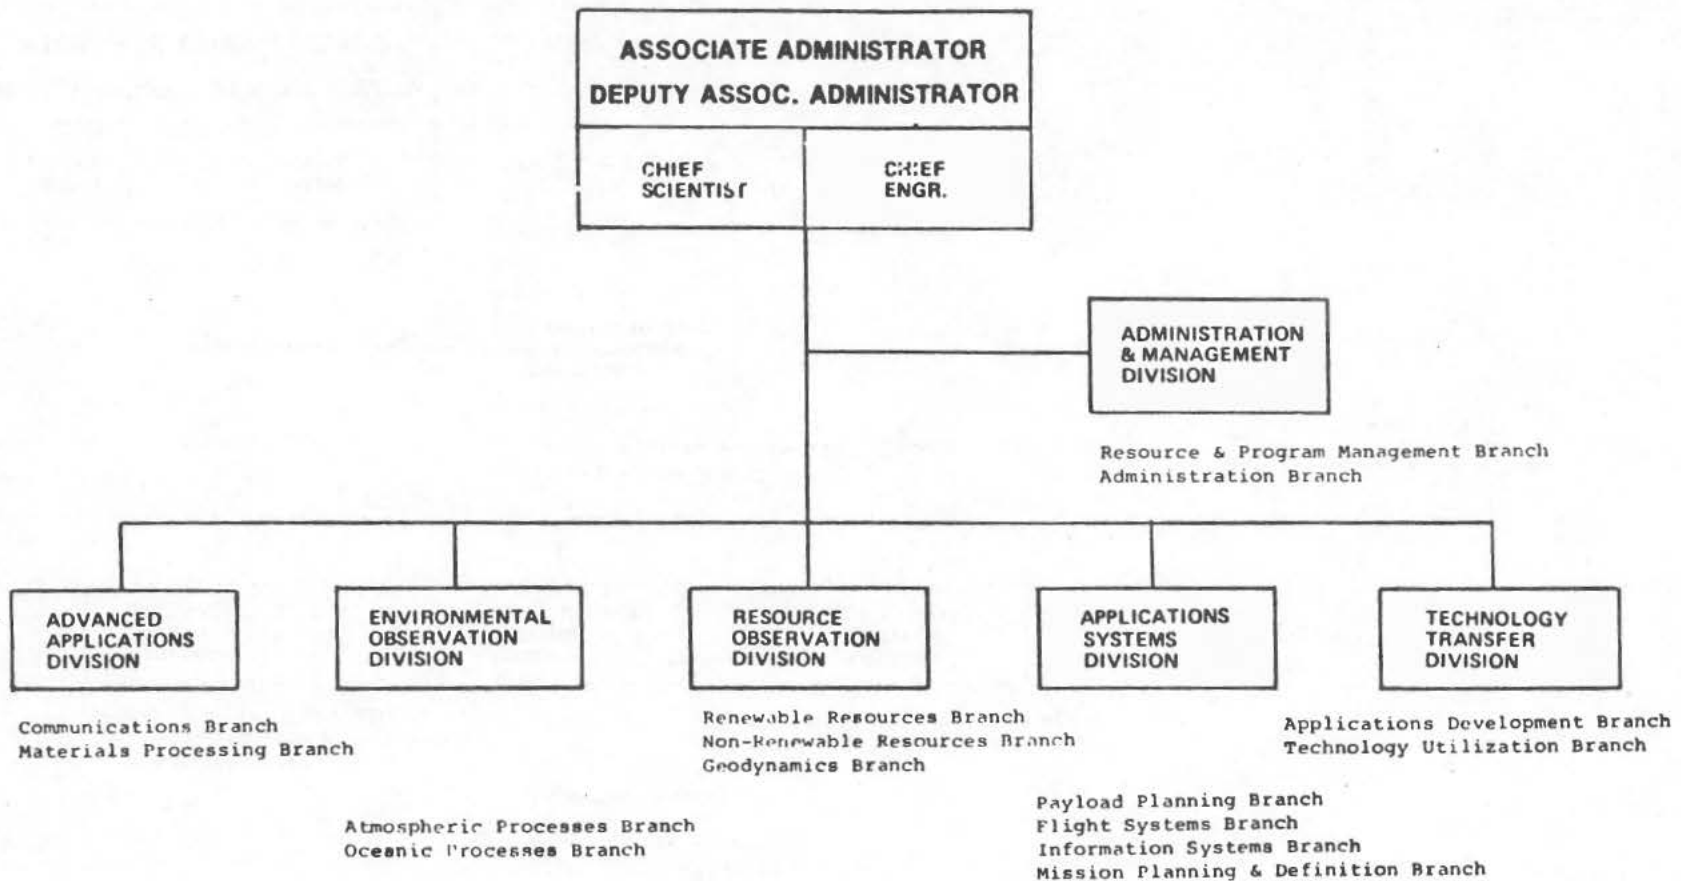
ASSOCIATE ADMINISTRATOR
DEPUTY ASSOC. ADMINISTRATOR

CHIEF SCIENTIST

CHIEF ENGR.

ADMINISTRATION & MANAGEMENT DIVISION

Resource & Program Management Branch
Administration Branch

ADVANCED APPLICATIONS DIVISION

Communications Branch
Materials Processing Branch

ENVIRONMENTAL OBSERVATION DIVISION

Atmospheric Processes Branch
Oceanic Processes Branch

RESOURCE OBSERVATION DIVISION

Renewable Resources Branch
Non-Renewable Resources Branch
Geodynamics Branch

APPLICATIONS SYSTEMS DIVISION

Payload Planning Branch
Flight Systems Branch
Information Systems Branch
Mission Planning & Definition Branch

TECHNOLOGY TRANSFER DIVISION

Applications Development Branch
Technology Utilization Branch